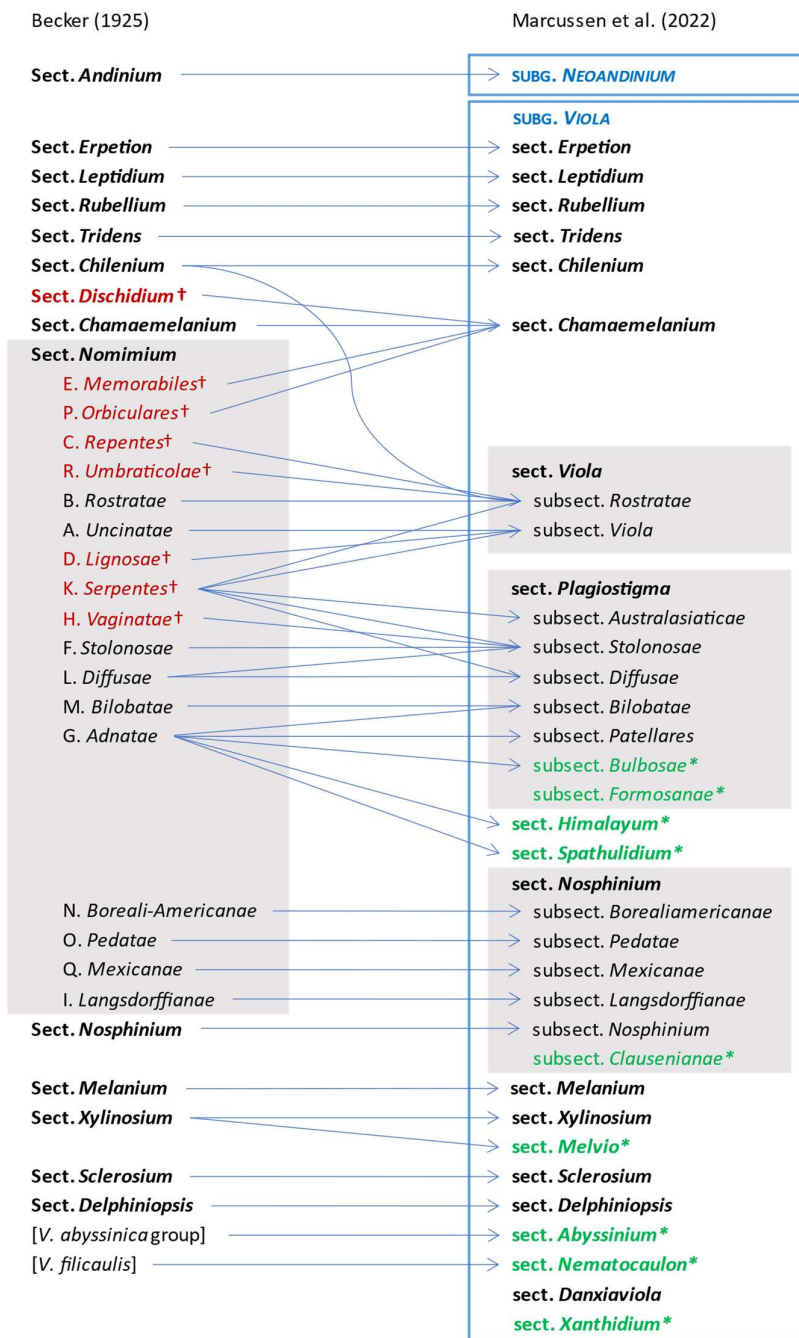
Becker (1925)

Marcussen et al. (2022)

Sect. *Andinium*

SUBG. *NEOANDINIUM*

SUBG. *VIOLA*

Sect. *Erpetion*

sect. *Erpetion*

Sect. *Leptidium*

sect. *Leptidium*

Sect. *Rubellium*

sect. *Rubellium*

Sect. *Tridens*

sect. *Tridens*

Sect. *Chilenium*

sect. *Chilenium*

Sect. *Dischidium*†

Sect. *Chamaemelanium*

sect. *Chamaemelanium*

Sect. *Nomimium*

E. *Memorabiles*†

P. *Orbiculares*†

C. *Repentes*†

R. *Umbraticolae*†

sect. *Viola*

B. *Rostratae*

subsect. *Rostratae*

A. *Uncinatae*

subsect. *Viola*

D. *Lignosae*†

K. *Serpentes*†

sect. *Plagiostigma*

H. *Vaginatae*†

subsect. *Australasiaticae*

F. *Stolonosae*

subsect. *Stolonosae*

L. *Diffusae*

subsect. *Diffusae*

M. *Bilobatae*

subsect. *Bilobatae*

G. *Adnatae*

subsect. *Patellares*

subsect. *Bulbosae*\*

subsect. *Formosanae*\*

sect. *Himalayum*\*

sect. *Spathulidium*\*

sect. *Nosphinium*

N. *Boreali-Americanae*

subsect. *Borealiamericanae*

O. *Pedatae*

subsect. *Pedatae*

Q. *Mexicanae*

subsect. *Mexicanae*

I. *Langsdorffianae*

subsect. *Langsdorffianae*

Sect. *Nosphinium*

subsect. *Nosphinium*

subsect. *Clausenianae*\*

Sect. *Melanium*

sect. *Melanium*

Sect. *Xylinosium*

sect. *Xylinosium*

sect. *Melvio*\*

Sect. *Sclerosium*

sect. *Sclerosium*

Sect. *Delphiniopsis*

sect. *Delphiniopsis*

[*V. abyssinica* group]

sect. *Abyssinium*\*

[*V. filicaulis*]

sect. *Nematocaulon*\*

sect. *Danxiaviola*

sect. *Xanthidium*\*